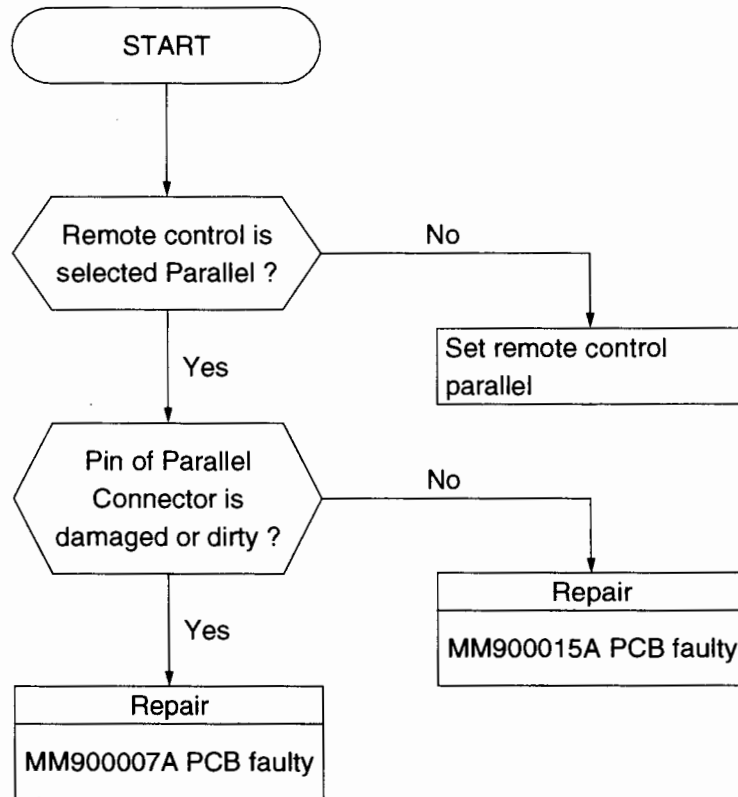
START

Remote control is selected Parallel ?

No

Set remote control parallel

Yes

Pin of Parallel Connector is damaged or dirty ?

No

Repair

MM900015A PCB faulty

Yes

Repair

MM900007A PCB faulty